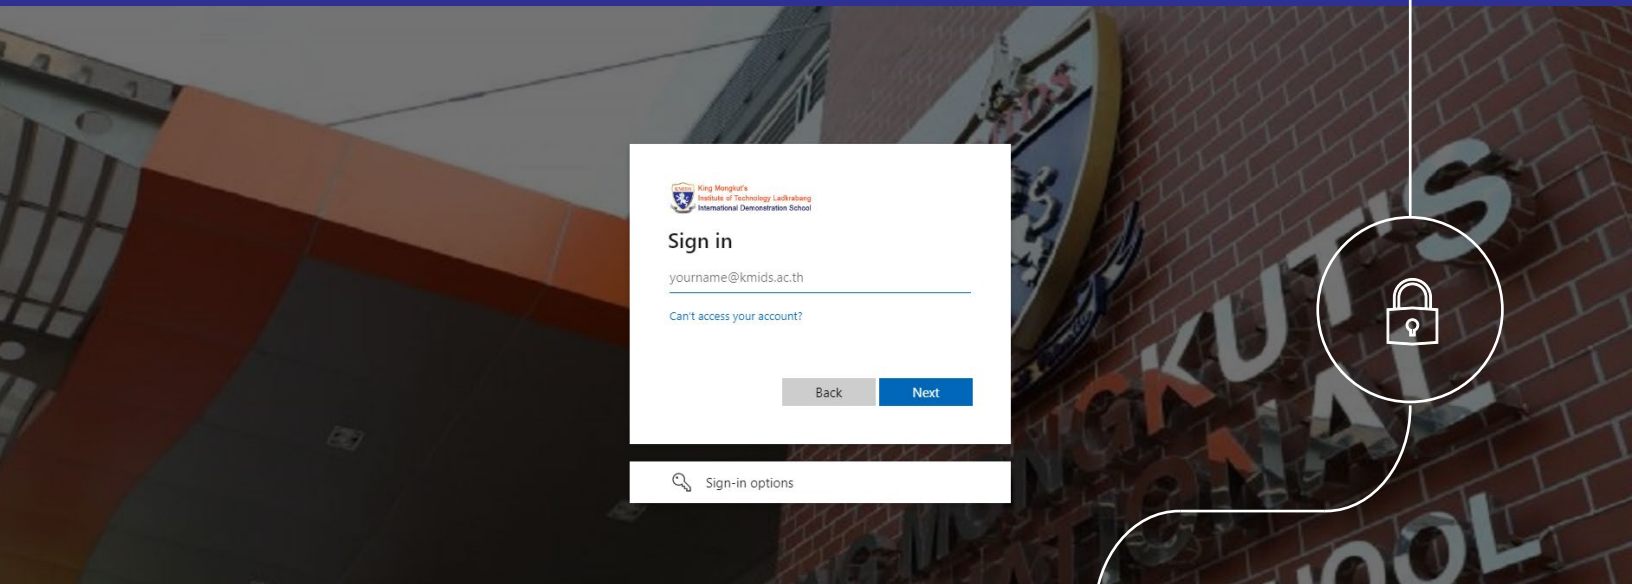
KMIDS King Mongkut's Institute of Technology Ladkrabang International Demonstration School

Sign in

yourname@kmids.ac.th

Can't access your account?

Back Next

Sign-in options

MONGKUT'S INTERNATIONAL SCHOOL